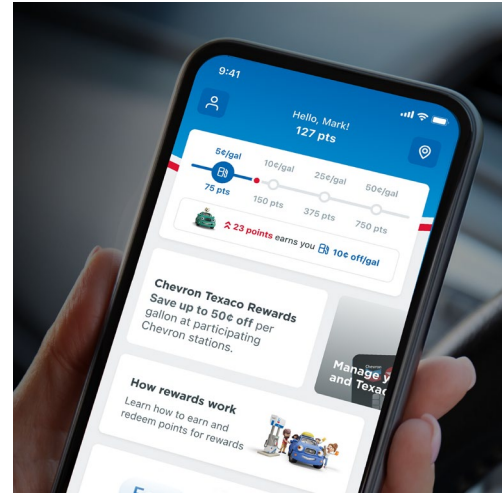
9:41

Hello, Mark!
127 pts

5¢/gal
75 pts

10¢/gal
150 pts

25¢/gal
375 pts

50¢/gal
750 pts

23 points earns you 10¢ off/gal

Chevron Texaco Rewards
Save up to 50¢ off per gallon at participating Chevron stations.

Manage y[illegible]
and Texac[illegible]

How rewards work
Learn how to earn and redeem points for rewards